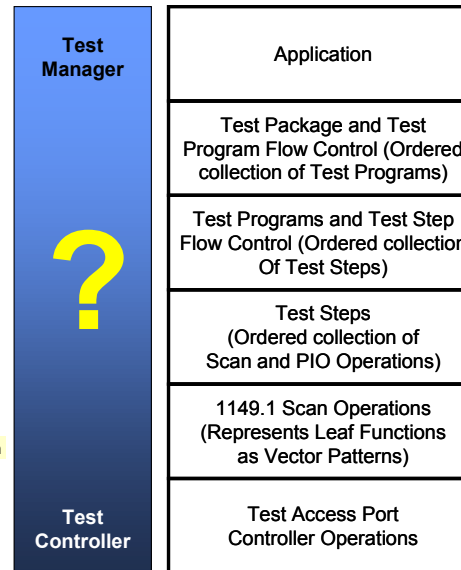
Test Manager

?

Test Controller

Application

Test Package and Test Program Flow Control (Ordered collection of Test Programs)

Test Programs and Test Step Flow Control (Ordered collection Of Test Steps)

Test Steps (Ordered collection of Scan and PIO Operations)

1149.1 Scan Operations (Represents Leaf Functions as Vector Patterns)

Test Access Port Controller Operations